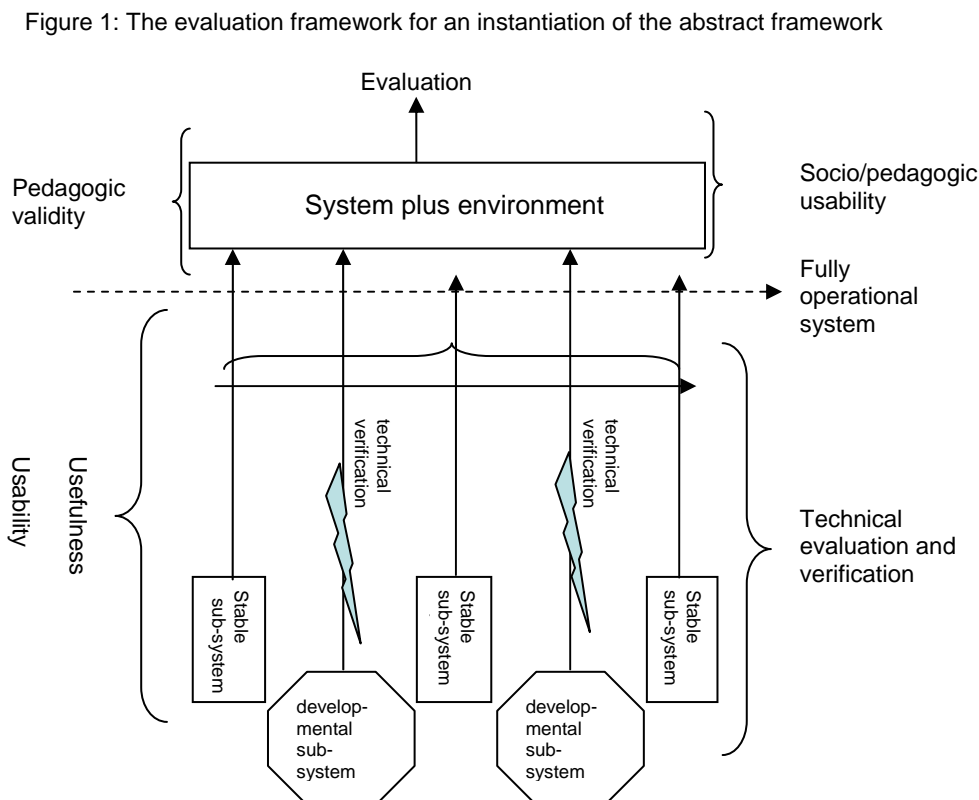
Figure 1: The evaluation framework for an instantiation of the abstract framework

Evaluation

Pedagogic validity

System plus environment

Socio/pedagogic usability

Fully operational system

Usability

Usefulness

technical verification

technical verification

Technical evaluation and verification

Stable sub-system

Stable sub-system

Stable sub-system

developmental sub-system

developmental sub-system